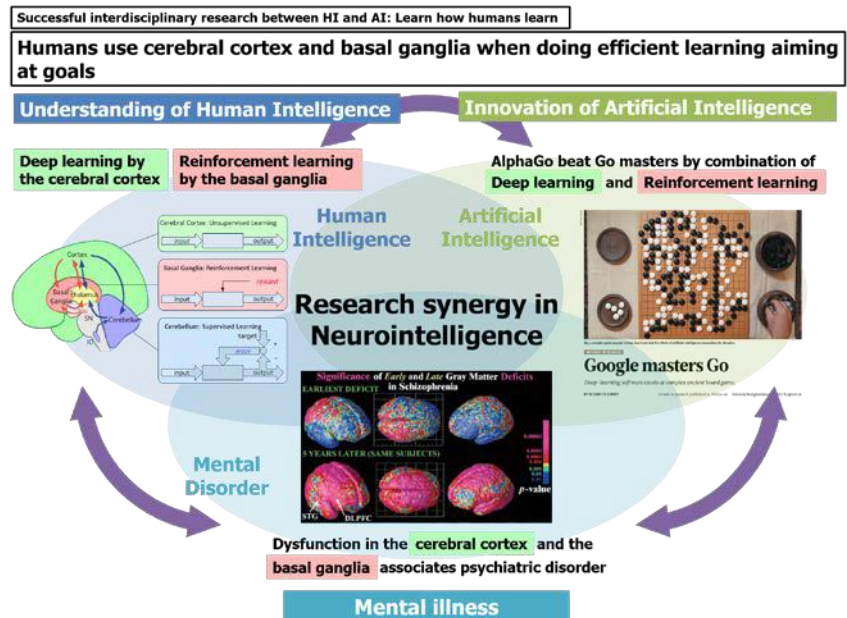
Successful interdisciplinary research between HI and AI: Learn how humans learn

Humans use cerebral cortex and basal ganglia when doing efficient learning aiming at goals

Understanding of Human Intelligence

Innovation of Artificial Intelligence

Deep learning by the cerebral cortex

Reinforcement learning by the basal ganglia

AlphaGo beat Go masters by combination of Deep learning and Reinforcement learning

Human Intelligence

Artificial Intelligence

Cerebral Cortex: Unsupervised Learning

input

output

Basal Ganglia: Reinforcement Learning

reward

input

output

Cerebellum: Supervised Learning

target

error

input

output

Cortex

Basal Ganglia

Thalamus

SN

IO

Cerebellum

Research synergy in Neurointelligence

Google masters Go

Deep-learning software excels at complex ancient board game.

Significance of Early and Late Gray Matter Deficits in Schizophrenia

EARLIEST DEFICIT

5 YEARS LATER (SAME SUBJECTS)

STG

DLPFC

p-value

Mental Disorder

Dysfunction in the cerebral cortex and the basal ganglia associates psychiatric disorder

Mental illness